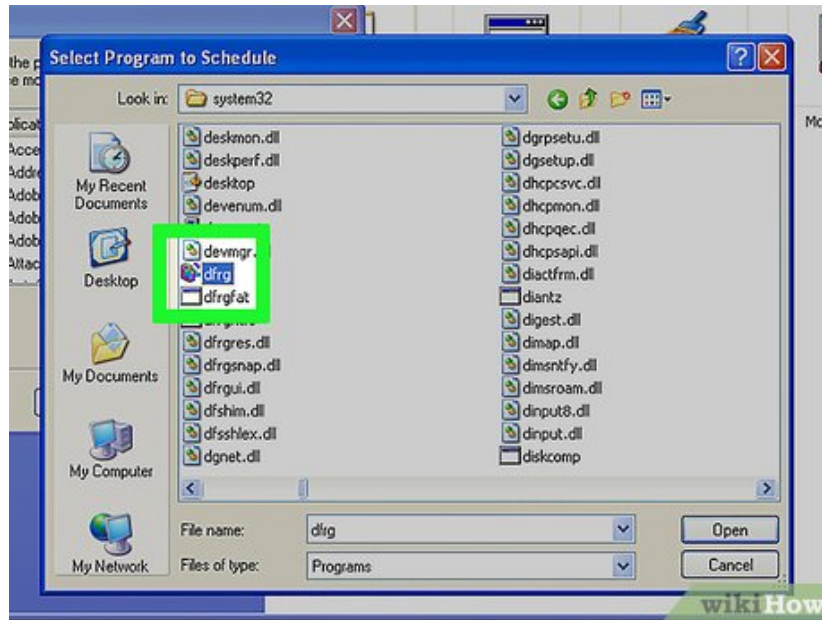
Select Program to Schedule

Look in: system32

My Recent Documents

Desktop

My Documents

My Computer

My Network

deskmon.dll
deskperf.dll
desktop
devenum.dll
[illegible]
devmgr.
dfrg
dfrgfat
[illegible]
dfrgres.dll
dfrgsnap.dll
dfrgui.dll
dfshim.dll
dfsshlex.dll
dgnet.dll

dgrpsetu.dll
dgsetup.dll
dhcpcsvc.dll
dhcpmon.dll
dhcpqec.dll
dhcpsapi.dll
diactfrm.dll
diantz
digest.dll
dimap.dll
dimsntfy.dll
dimsroam.dll
dinput8.dll
dinput.dll
diskcomp

File name: dfrg
Files of type: Programs

Open
Cancel

the p
e mo
plicat
Acce
Addre
Adob
Adob
Adob
Attac
Mo

wikiHow